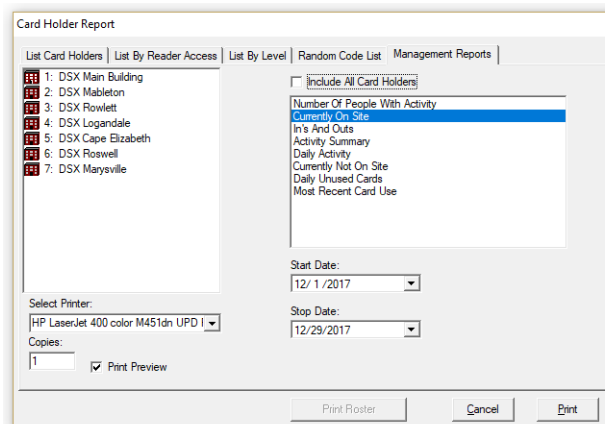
Card Holder Report

List Card Holders | List By Reader Access | List By Level | Random Code List | Management Reports

1: DSX Main Building
2: DSX Mableton
3: DSX Rowlett
4: DSX Logandale
5: DSX Cape Elizabeth
6: DSX Roswell
7: DSX Marysville

Include All Card Holders

Number Of People With Activity
Currently On Site
In's And Outs
Activity Summary
Daily Activity
Currently Not On Site
Daily Unused Cards
Most Recent Card Use

Start Date:
12/ 1 /2017

Stop Date:
12/29/2017

Select Printer:
HP LaserJet 400 color M451dn UPD I

Copies:
1

Print Preview

Print Roster

Cancel

Print